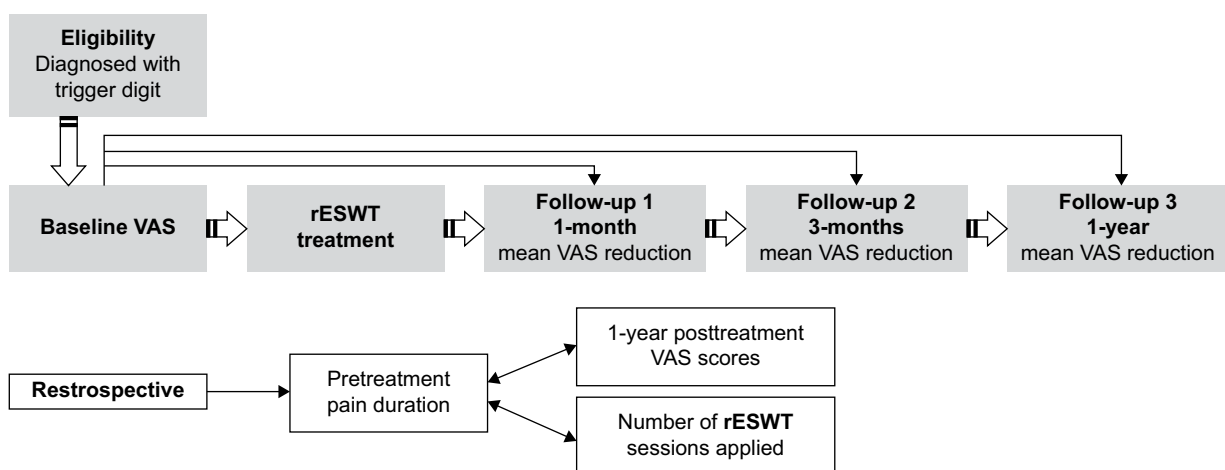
**Eligibility**
Diagnosed with trigger digit

**Baseline VAS**

**rESWT treatment**

**Follow-up 1**
**1-month**
mean VAS reduction

**Follow-up 2**
**3-months**
mean VAS reduction

**Follow-up 3**
**1-year**
mean VAS reduction

**Restrospective**

Pretreatment pain duration

1-year posttreatment VAS scores

Number of **rESWT** sessions applied